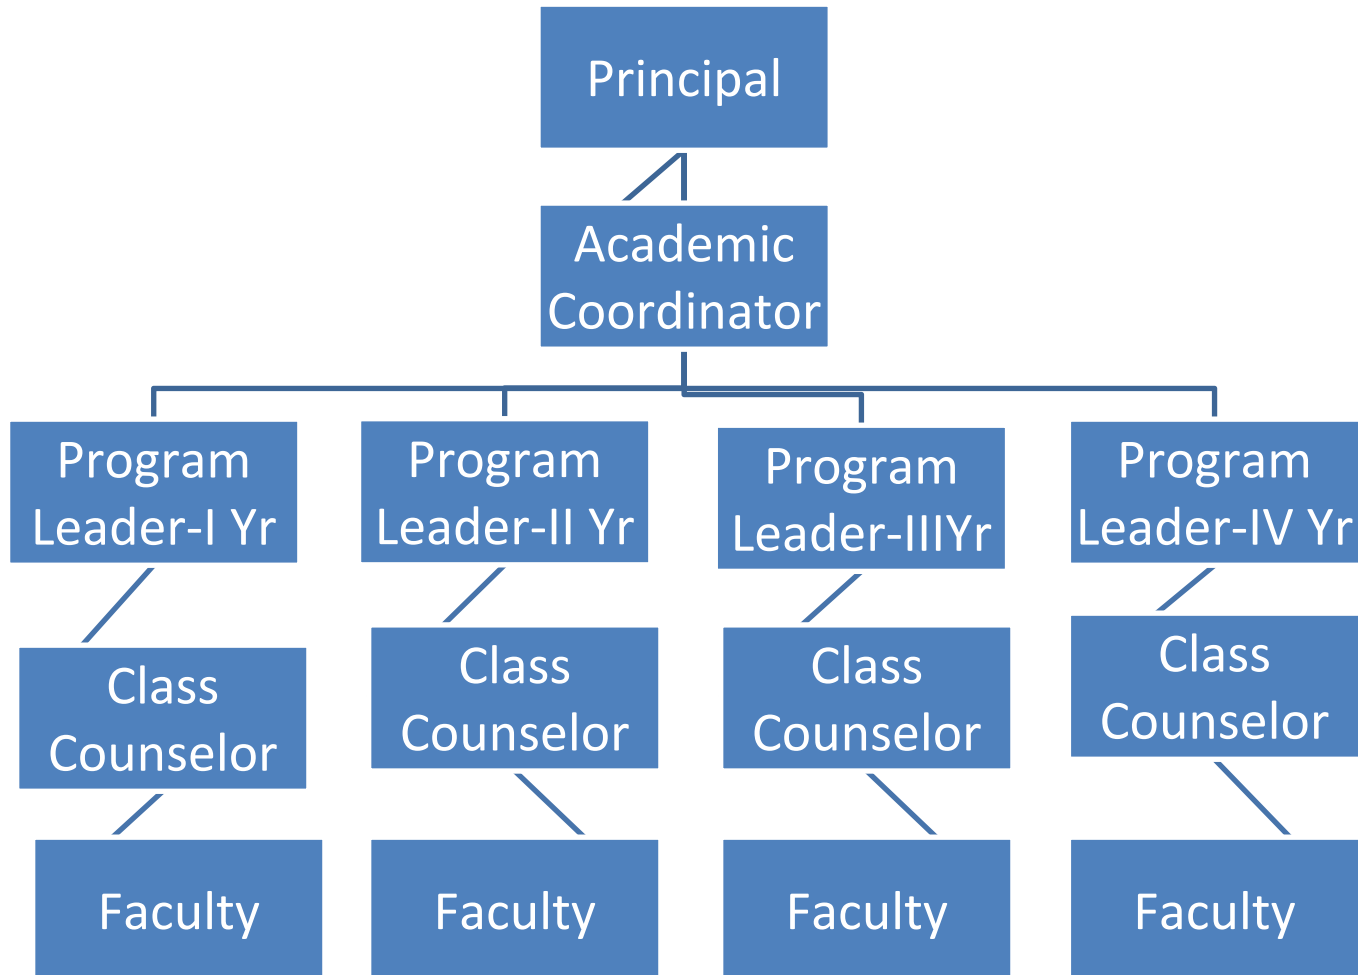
Principal

Academic Coordinator

Program Leader-I Yr

Program Leader-II Yr

Program Leader-IIIYr

Program Leader-IV Yr

Class Counselor

Class Counselor

Class Counselor

Class Counselor

Faculty

Faculty

Faculty

Faculty